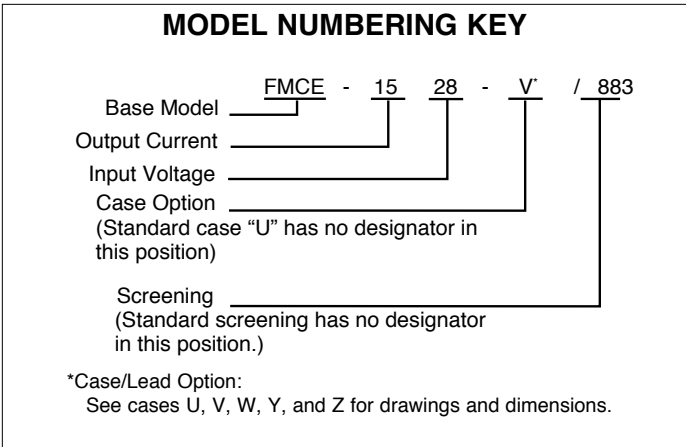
MODEL NUMBERING KEY

FMCE - 15 28 - V* / 883

Base Model

Output Current

Input Voltage

Case Option
(Standard case "U" has no designator in this position)

Screening
(Standard screening has no designator in this position.)

*Case/Lead Option:
See cases U, V, W, Y, and Z for drawings and dimensions.